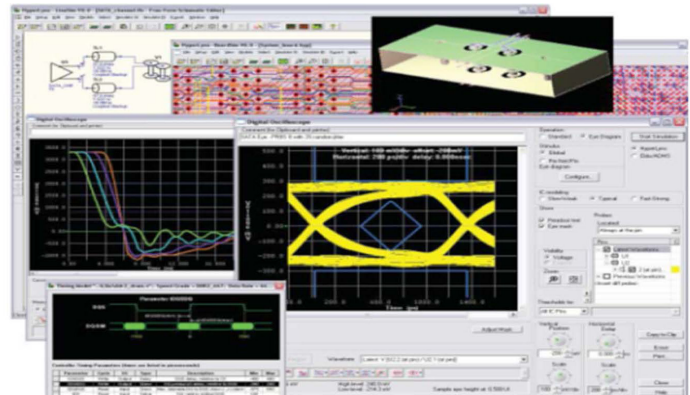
Digital Oscilloscope

Digital Oscilloscope

Vertical: 100 mV/div offset: -200mV
Horizontal: 200 ps/div delay: 0.000nsec

Time (ps)

Time (ps)

Timing Model

Operation
Standard
Eye Diagram

Start Simulation

Configure...

IC modeling
Slow-Weak
Typical
Fast-Strong

Probes

Threshold for

Adjust Mask

Waveform

Vertical
Position
Scale

Horizontal
Delay
Scale

Copy to Clip

Erase

Print

Close

Help